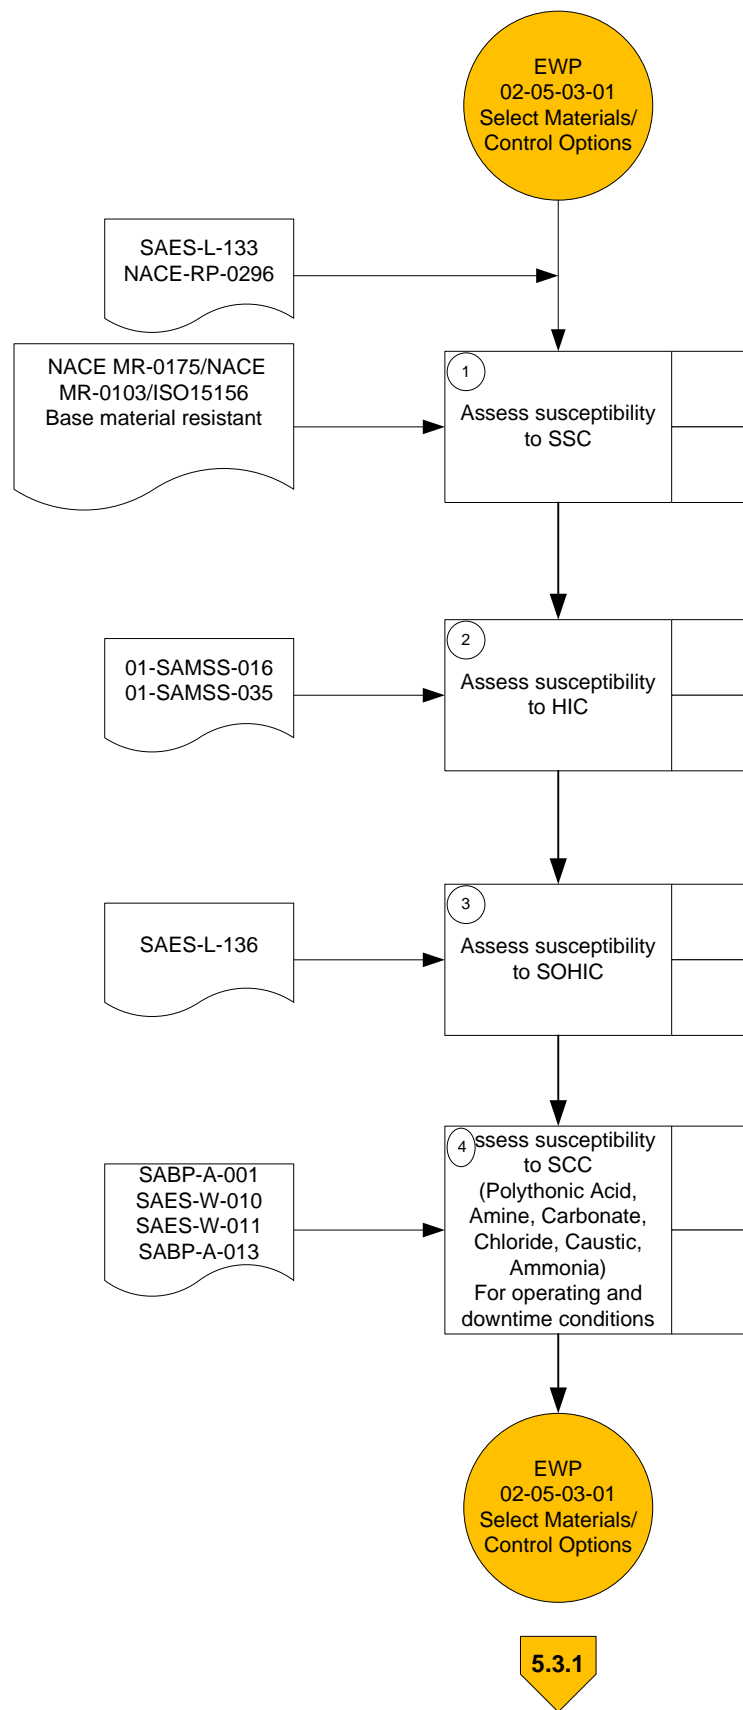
EWP
02-05-03-01
Select Materials/
Control Options

SAES-L-133
NACE-RP-0296

NACE MR-0175/NACE MR-0103/ISO15156
Base material resistant

1
Assess susceptibility to SSC

01-SAMSS-016
01-SAMSS-035

2
Assess susceptibility to HIC

SAES-L-136

3
Assess susceptibility to SOHIC

SABP-A-001
SAES-W-010
SAES-W-011
SABP-A-013

4
ssess susceptibility to SCC (Polythonic Acid, Amine, Carbonate, Chloride, Caustic, Ammonia) For operating and downtime conditions

EWP
02-05-03-01
Select Materials/
Control Options

5.3.1